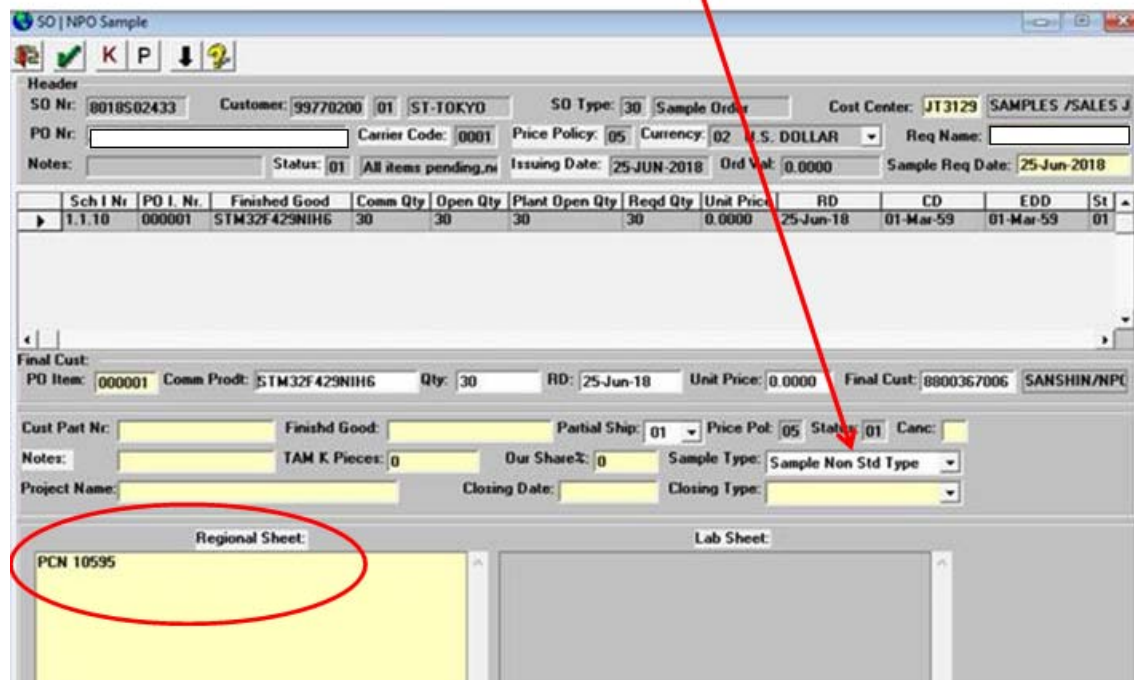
SO | NPO Sample

K P

Header
SO Nr: 8018S02433 Customer: 99770200 01 ST-TOKYO SO Type: 30 Sample Order Cost Center: JT3129 SAMPLES /SALES J
PO Nr: Carrier Code: 0001 Price Policy: 05 Currency: 02 U.S. DOLLAR Req Name:
Notes: Status: 01 All items pending,n Issuing Date: 25-JUN-2018 Ord Val: 0.0000 Sample Req Date: 25-Jun-2018

| Sch I Nr | PO I. Nr. | Finished Good | Comm Qty | Open Qty | Plant Open Qty | Reqd Qty | Unit Price | RD | CD | EDD | St |
|---|---|---|---|---|---|---|---|---|---|---|---|
| 1.1.10 | 000001 | STM32F429NIH6 | 30 | 30 | 30 | 30 | 0.0000 | 25-Jun-18 | 01-Mar-59 | 01-Mar-59 | 01 |

Final Cust:
PO Item: 000001 Comm Prodt: STM32F429NIH6 Qty: 30 RD: 25-Jun-18 Unit Price: 0.0000 Final Cust: 8800367006 SANSHIN/NPO

Cust Part Nr: Finishd Good: Partial Ship: 01 Price Pol: 05 Status: 01 Canc:
Notes: TAM K Pieces: 0 Our Share%: 0 Sample Type: Sample Non Std Type
Project Name: Closing Date: Closing Type:

Regional Sheet:
PCN 10595

Lab Sheet: